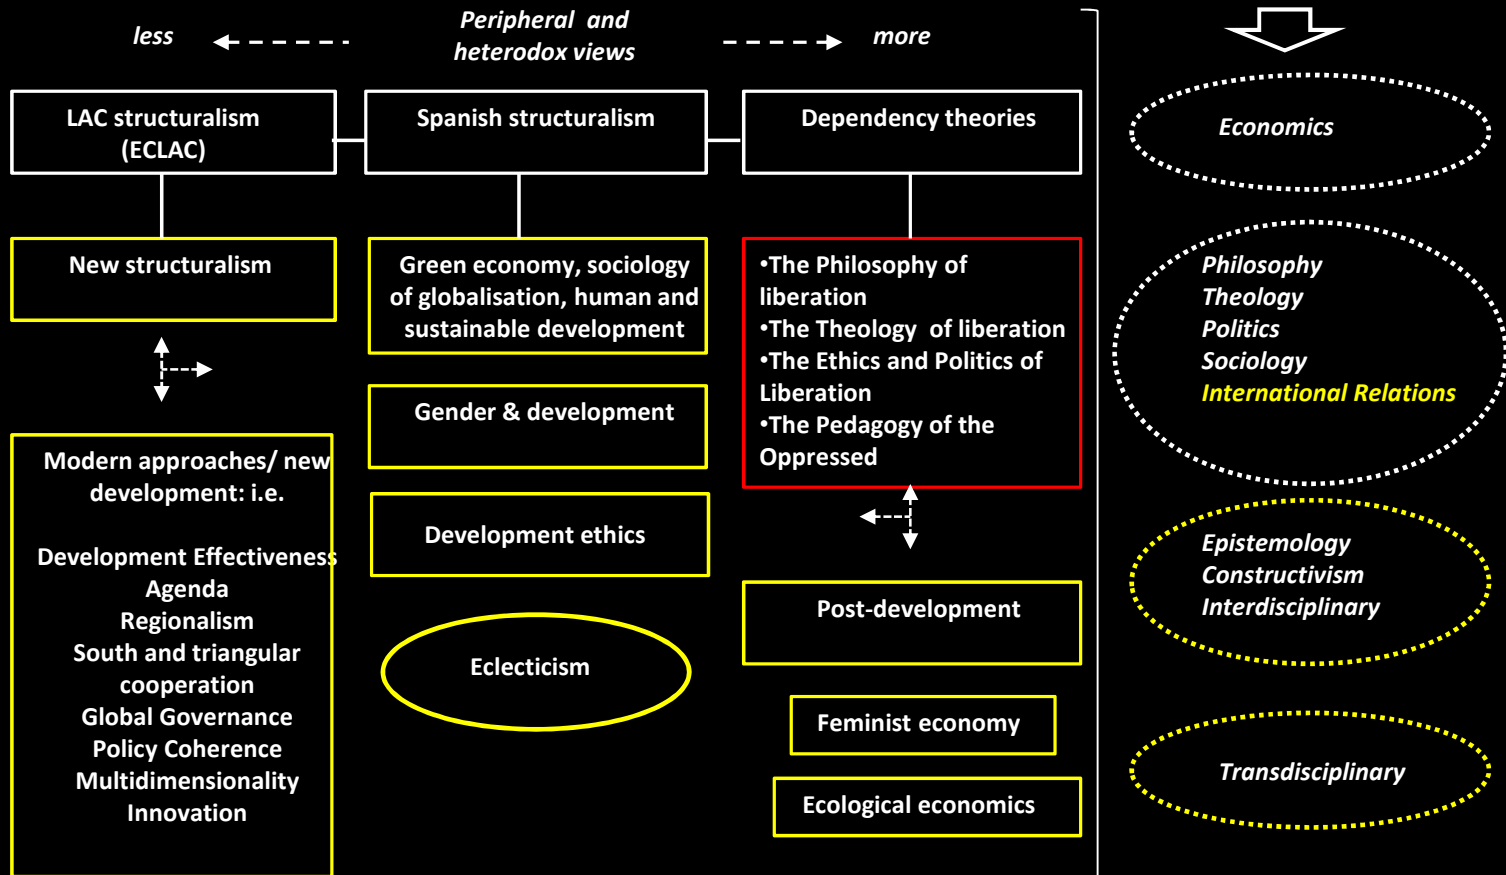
less

Peripheral and heterodox views

more

LAC structuralism (ECLAC)

Spanish structuralism

Dependency theories

Economics

New structuralism

Green economy, sociology of globalisation, human and sustainable development

•The Philosophy of liberation
•The Theology of liberation
•The Ethics and Politics of Liberation
•The Pedagogy of the Oppressed

Philosophy
Theology
Politics
Sociology
International Relations

Gender & development

Modern approaches/ new development: i.e.

Development Effectiveness Agenda
Regionalism
South and triangular cooperation
Global Governance
Policy Coherence
Multidimensionality
Innovation

Development ethics

Epistemology
Constructivism
Interdisciplinary

Post-development

Eclecticism

Feminist economy

Transdisciplinary

Ecological economics